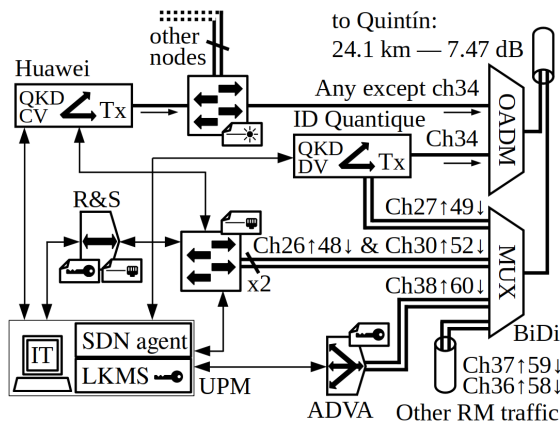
other nodes

to Quintín:
24.1 km — 7.47 dB

Huawei

QKD CV

Tx

Any except ch34

OADM

ID Quantique

QKD DV

Tx

Ch34

Ch27↑49↓

R&S

Ch26↑48↓ & Ch30↑52↓

MUX

x2

Ch38↑60↓

IT

SDN agent

LKMS

UPM

ADVA

BiDi

Ch37↑59↓

Ch36↑58↓

Other RM traffic